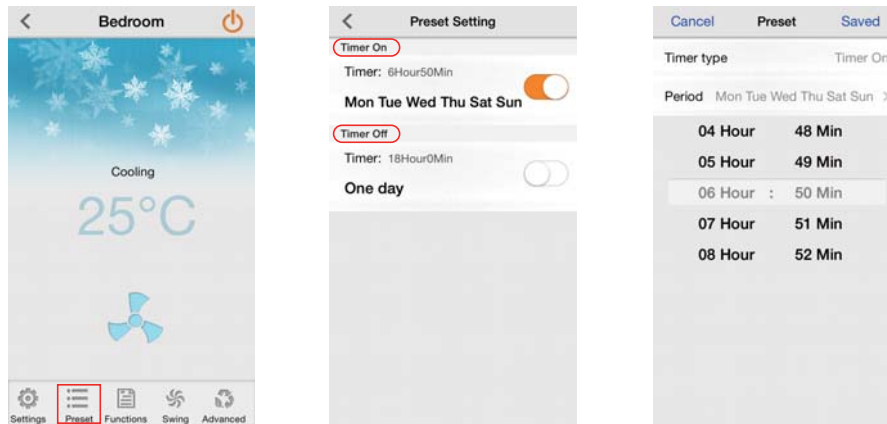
<

Bedroom

Cooling

25°C

Settings Preset Functions Swing Advanced

<

Preset Setting

Timer On

Timer: 6Hour50Min

Mon Tue Wed Thu Sat Sun

Timer Off

Timer: 18Hour0Min

One day

Cancel Preset Saved

Timer type Timer On

Period Mon Tue Wed Thu Sat Sun >

04 Hour 48 Min

05 Hour 49 Min

06 Hour : 50 Min

07 Hour 51 Min

08 Hour 52 Min